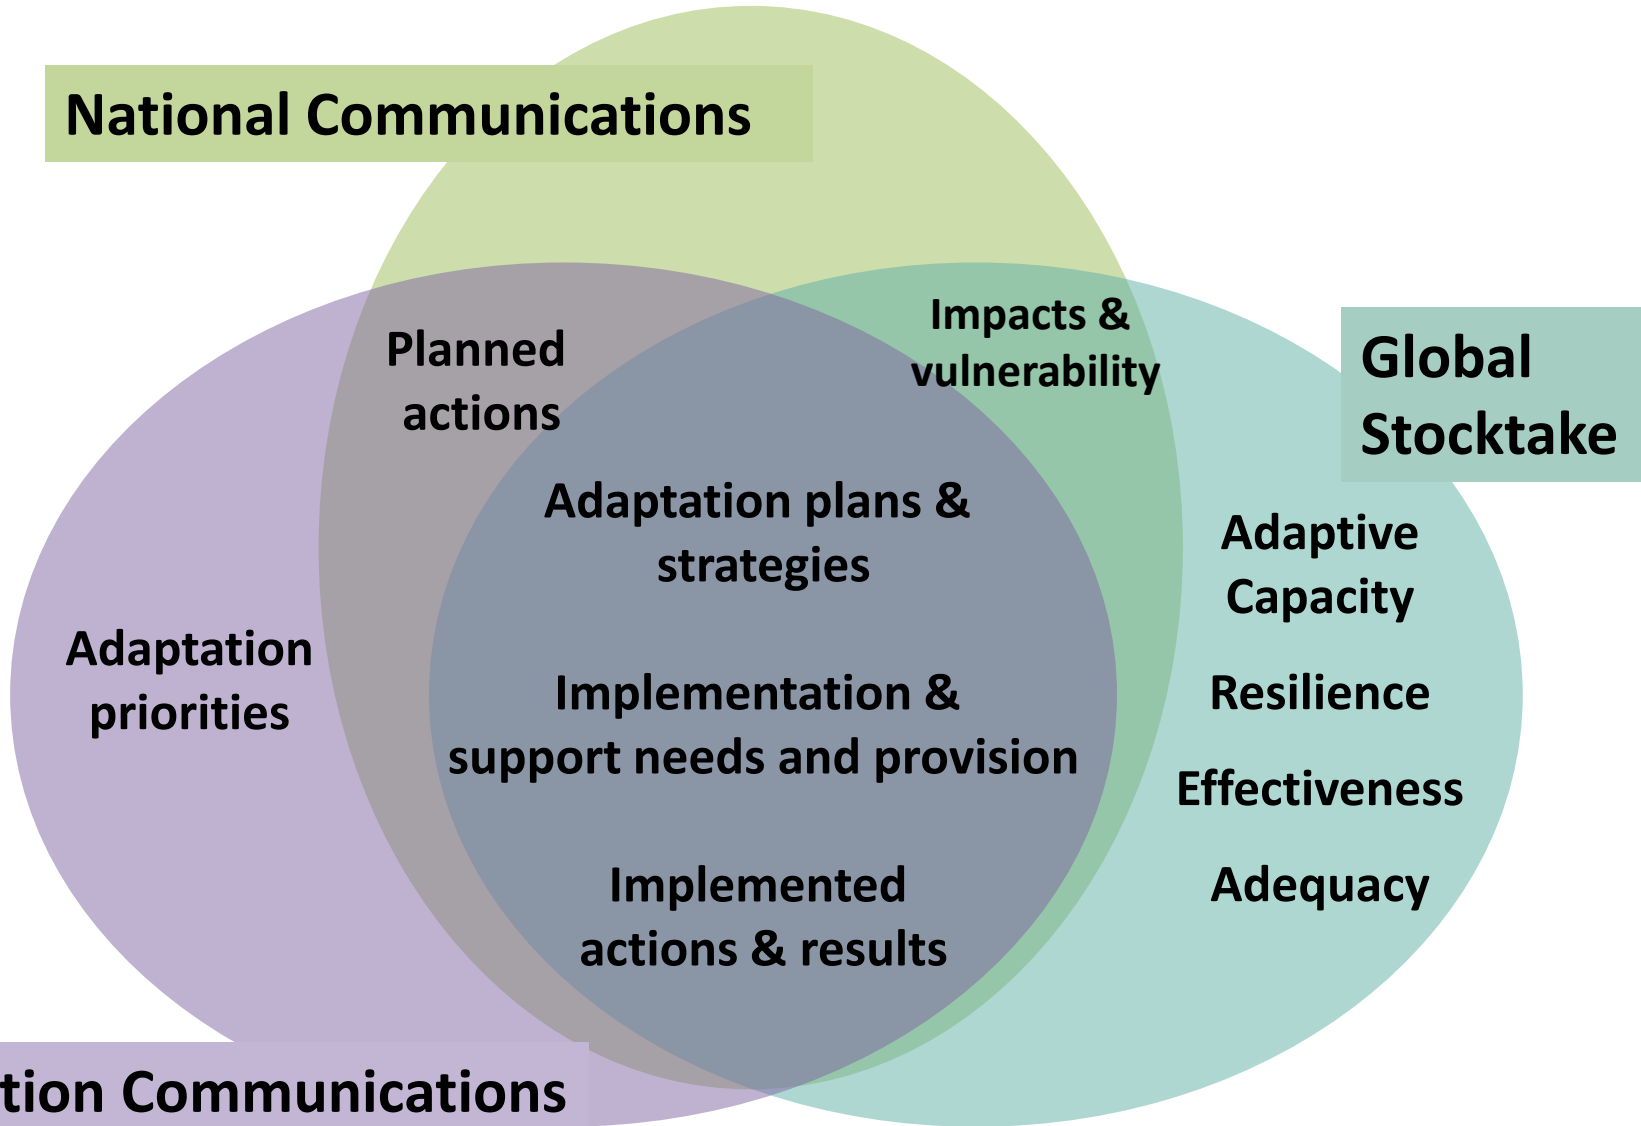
National Communications

Planned actions

Impacts & vulnerability

Global Stocktake

Adaptation plans & strategies

Adaptive Capacity

Adaptation priorities

Implementation & support needs and provision

Resilience

Effectiveness

Implemented actions & results

Adequacy

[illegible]tion Communications